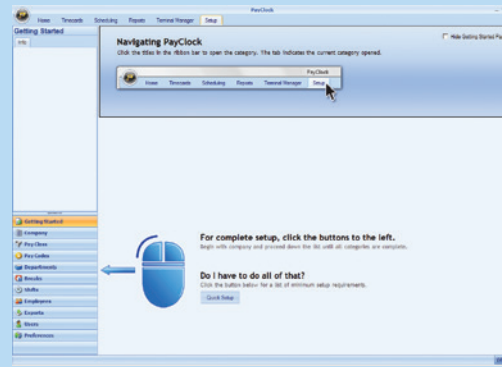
PayClock

Home Timecards Scheduling Reports Terminal Manager Setup

Getting Started

Info

Navigating PayClock

Click the titles in the ribbon bar to open the category. The tab indicates the current category opened.

Hide Getting Started Pa

PayClock

Home Timecards Scheduling Reports Terminal Manager Setup

Getting Started

Company

Pay Class

Pay Codes

Departments

Breaks

Shifts

Employees

Exports

Users

Preferences

For complete setup, click the buttons to the left.

Begin with company and proceed down the list until all categories are complete.

Do I have to do all of that?

Click the button below for a list of minimum setup requirements.

Quick Setup